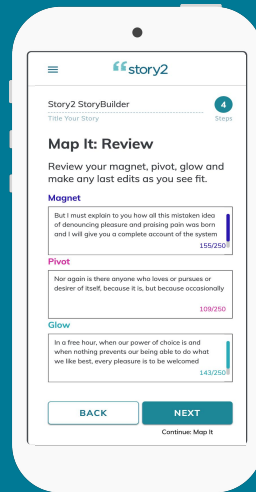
story2

Story2 StoryBuilder
Title Your Story

4
Steps

Map It: Review

Review your magnet, pivot, glow and make any last edits as you see fit.

Magnet

But I must explain to you how all this mistaken idea of denouncing pleasure and praising pain was born and I will give you a complete account of the system

155/250

Pivot

Nor again is there anyone who loves or pursues or desirer of itself, because it is, but because occasionally

109/250

Glow

In a free hour, when our power of choice is and when nothing prevents our being able to do what we like best, every pleasure is to be welcomed

143/250

BACK

NEXT

Continue: Map It